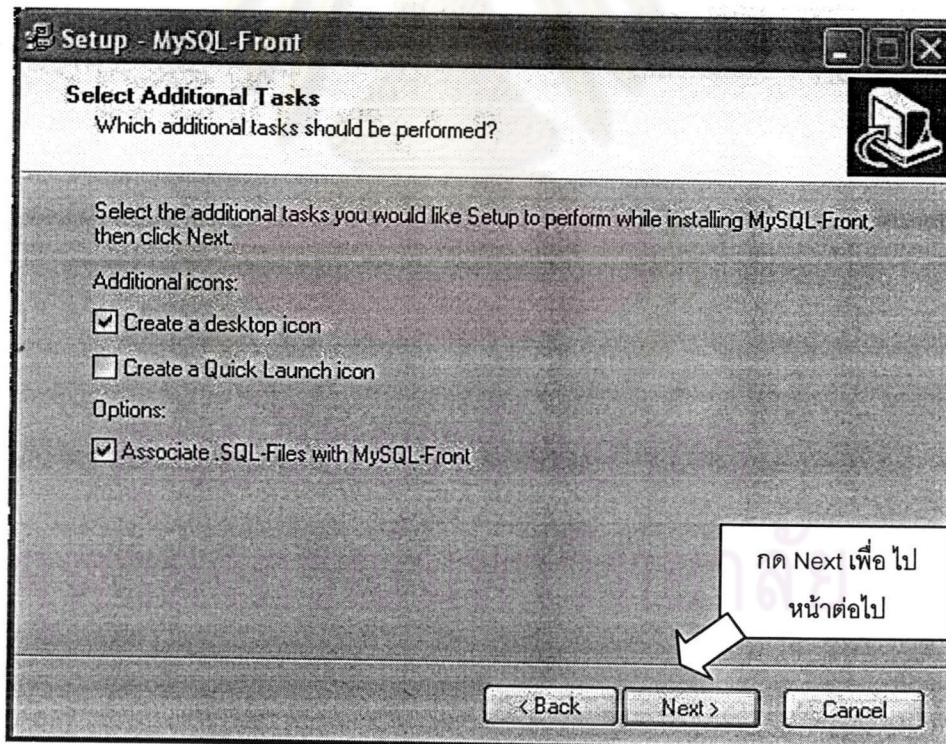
Setup - MySQL-Front

Select Additional Tasks
Which additional tasks should be performed?

Select the additional tasks you would like Setup to perform while installing MySQL-Front, then click Next.

Additional icons:

Create a desktop icon

Create a Quick Launch icon

Options:

Associate .SQL-Files with MySQL-Front

กด Next เพื่อ ไป หน้าต่อไป

< Back

Next >

Cancel